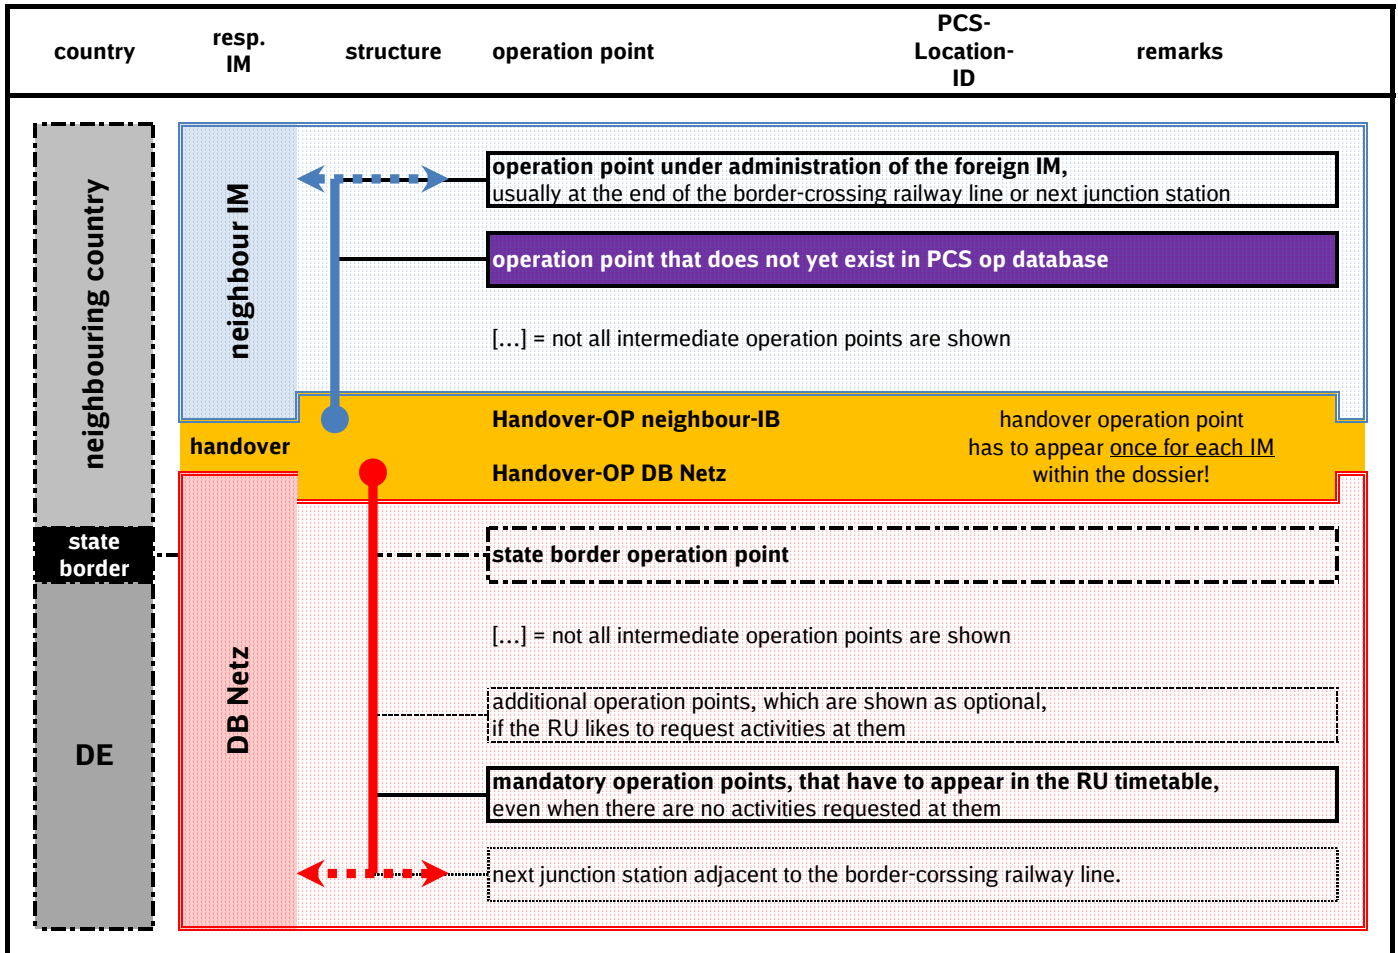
| country | resp. IM | structure | operation point | PCS-Location-ID | remarks |
|---|---|---|---|---|---|

neighbouring country

neighbour IM

operation point under administration of the foreign IM,
usually at the end of the border-crossing railway line or next junction station

operation point that does not yet exist in PCS op database

[...] = not all intermediate operation points are shown

handover

Handover-OP neighbour-IB

Handover-OP DB Netz

handover operation point has to appear once for each IM within the dossier!

state border

state border operation point

DE

DB Netz

[...] = not all intermediate operation points are shown

additional operation points, which are shown as optional, if the RU likes to request activities at them

mandatory operation points, that have to appear in the RU timetable,
even when there are no activities requested at them

next junction station adjacent to the border-corssing railway line.